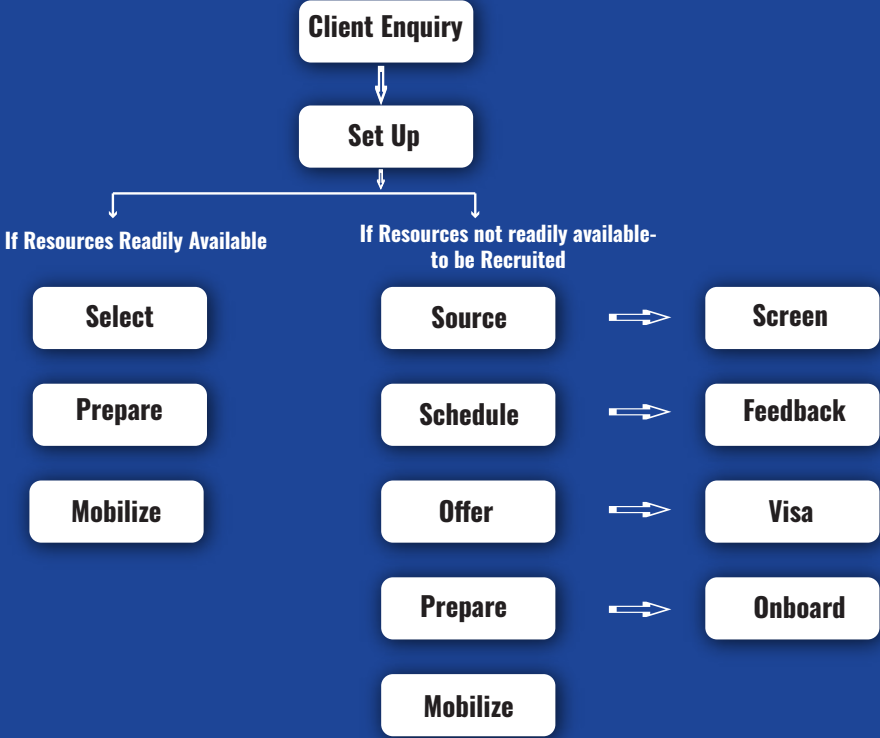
Client Enquiry

Set Up

If Resources Readily Available

Select

Prepare

Mobilize

If Resources not readily available- to be Recruited

Source

Screen

Schedule

Feedback

Offer

Visa

Prepare

Onboard

Mobilize